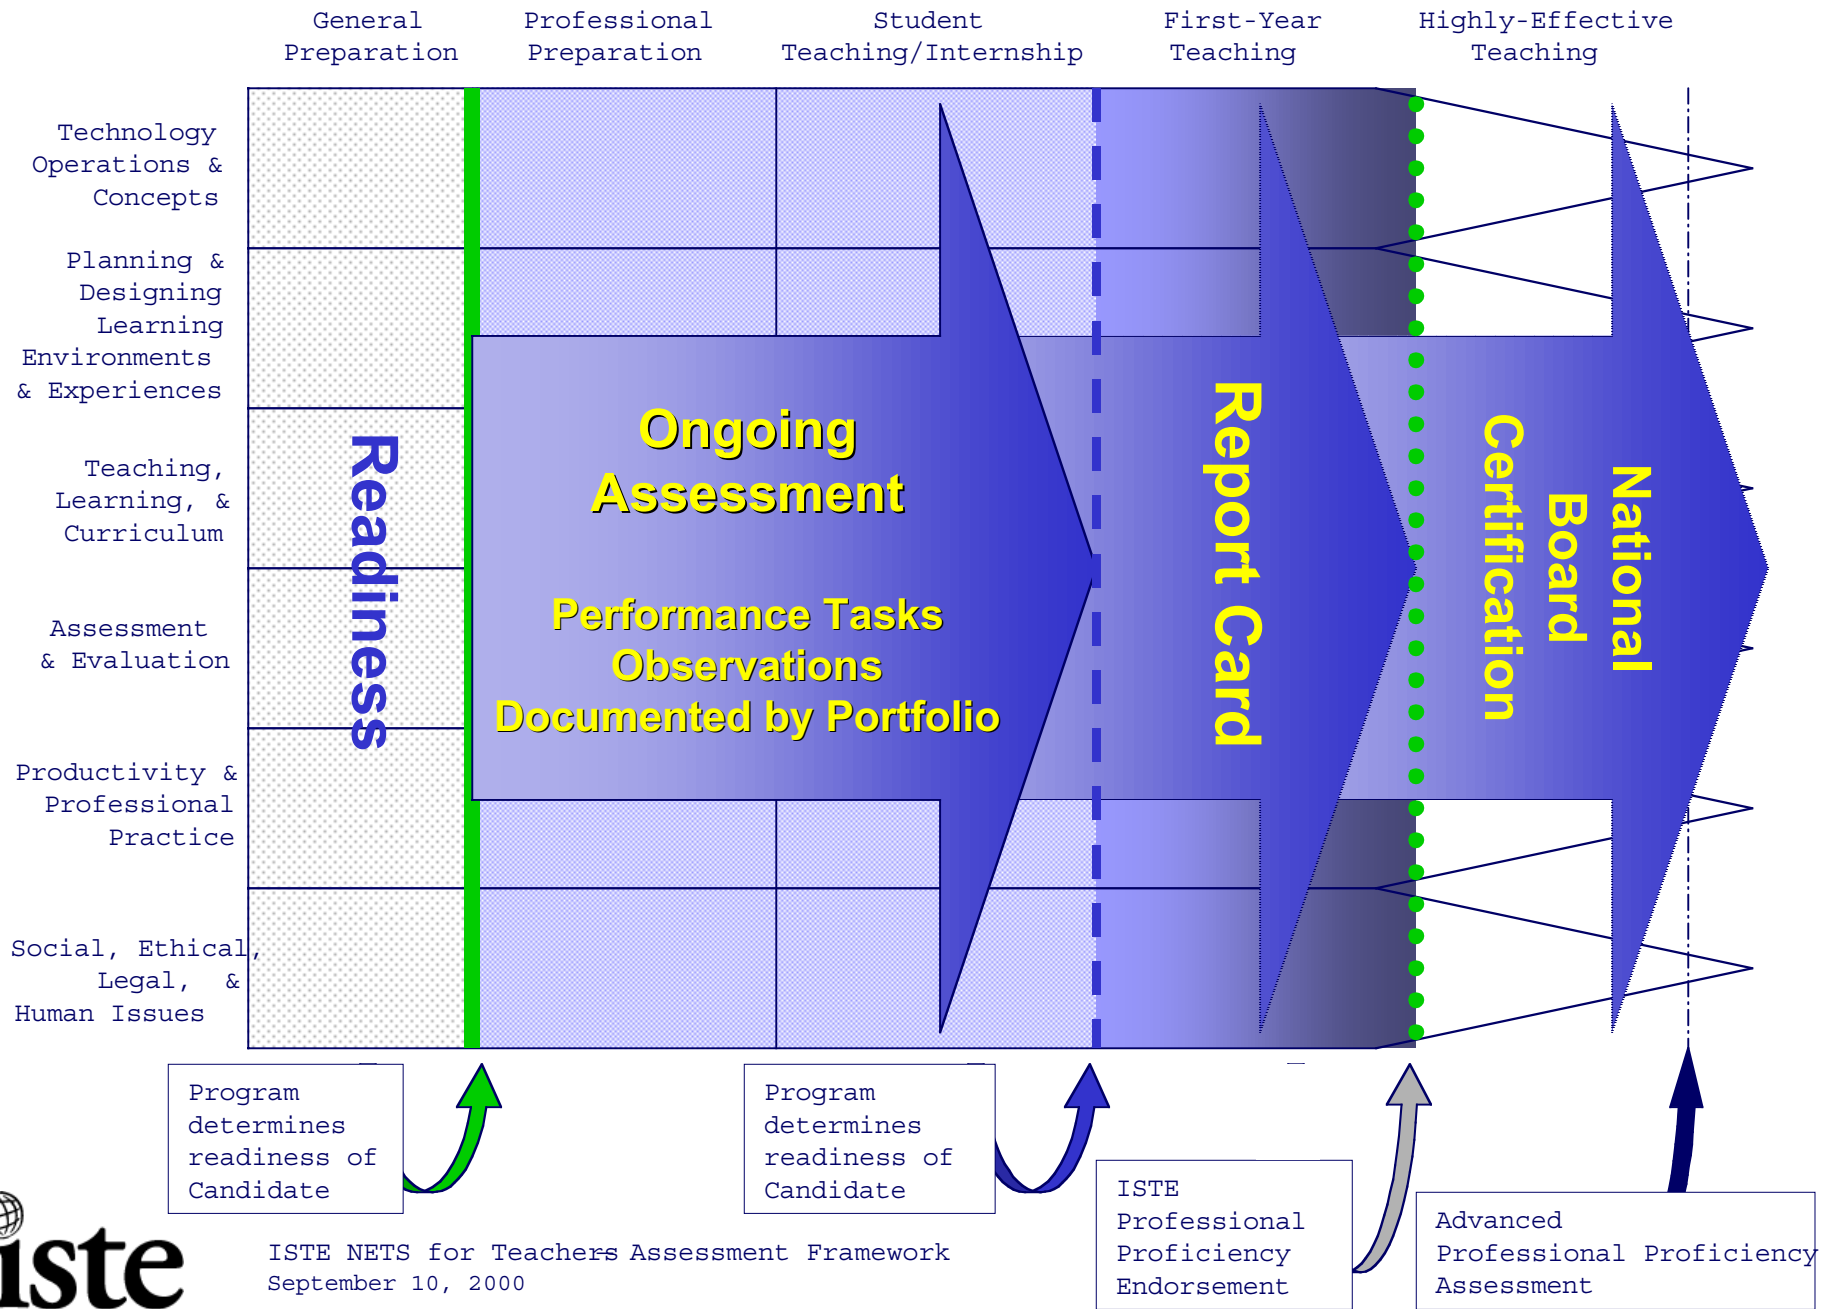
General Preparation

Professional Preparation

Student Teaching/Internship

First-Year Teaching

Highly-Effective Teaching

Technology Operations & Concepts

Planning & Designing Learning Environments & Experiences

Teaching, Learning, & Curriculum

Assessment & Evaluation

Productivity & Professional Practice

Social, Ethical, Legal, & Human Issues

Readiness

Ongoing Assessment

Performance Tasks
Observations
Documented by Portfolio

Report Card

Certification

National Board

Program determines readiness of Candidate

Program determines readiness of Candidate

ISTE Professional Proficiency Endorsement

Advanced Professional Proficiency Assessment

iste

ISTE NETS for Teachers Assessment Framework
September 10, 2000